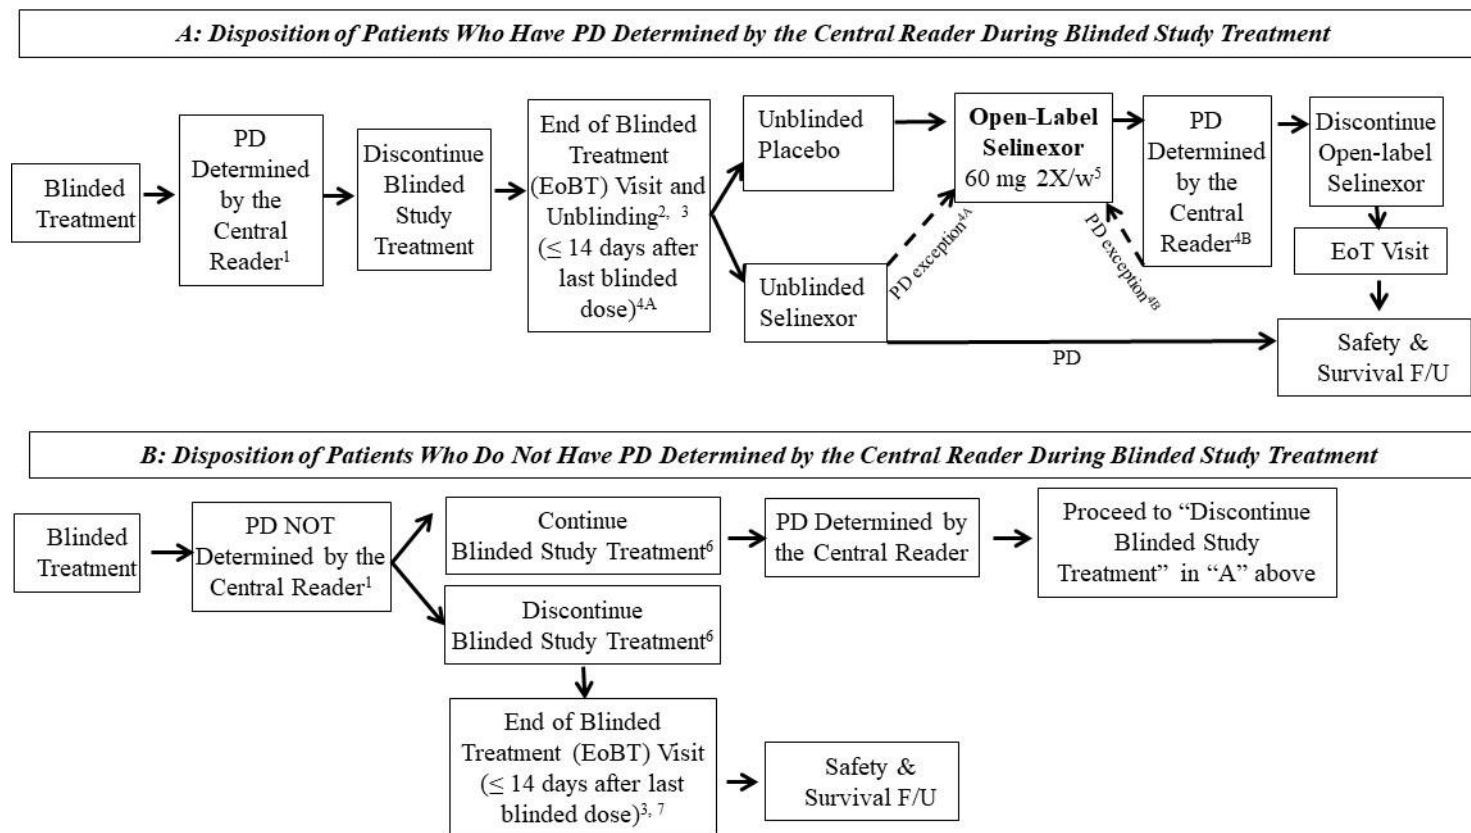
A: Disposition of Patients Who Have PD Determined by the Central Reader During Blinded Study Treatment

Blinded Treatment

PD Determined by the Central Reader$^{1}$

Discontinue Blinded Study Treatment

End of Blinded Treatment (EoBT) Visit and Unblinding$^{2, 3}$ ($\leq$ 14 days after last blinded dose)$^{4A}$

Unblinded Placebo

Unblinded Selinexor

PD exception$^{4A}$

Open-Label Selinexor 60 mg 2X/w$^{5}$

PD exception$^{4B}$

PD Determined by the Central Reader$^{4B}$

Discontinue Open-label Selinexor

EoT Visit

PD

Safety & Survival F/U

B: Disposition of Patients Who Do Not Have PD Determined by the Central Reader During Blinded Study Treatment

Blinded Treatment

PD NOT Determined by the Central Reader$^{1}$

Continue Blinded Study Treatment$^{6}$

PD Determined by the Central Reader

Proceed to "Discontinue Blinded Study Treatment" in "A" above

Discontinue Blinded Study Treatment$^{6}$

End of Blinded Treatment (EoBT) Visit ($\leq$ 14 days after last blinded dose)$^{3, 7}$

Safety & Survival F/U